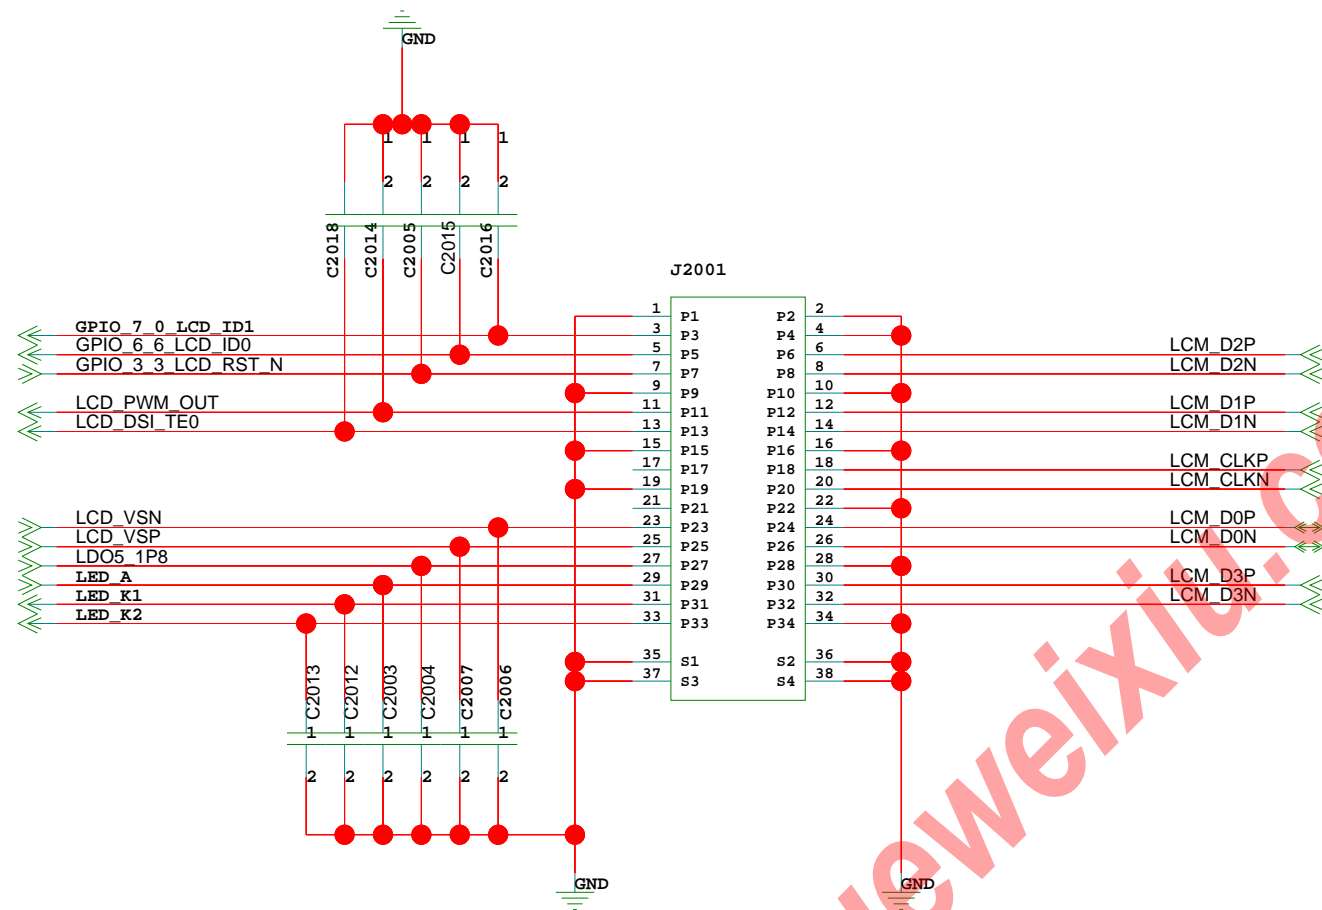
GND

1 1 1 1
2 2 2 2

C2018 C2014 C2005 C2015 C2016

J2001

GPIO_7_0_LCD_ID1
GPIO_6_6_LCD_ID0
GPIO_3_3_LCD_RST_N
LCD_PWM_OUT
LCD_DSI_TE0

LCD_VSN
LCD_VSP
LDO5_1P8
LED_A
LED_K1
LED_K2

| | | | |
|---|---|---|---|
| 1 | P1 | P2 | 2 |
| 3 | P3 | P4 | 4 |
| 5 | P5 | P6 | 6 |
| 7 | P7 | P8 | 8 |
| 9 | P9 | P10 | 10 |
| 11 | P11 | P12 | 12 |
| 13 | P13 | P14 | 14 |
| 15 | P15 | P16 | 16 |
| 17 | P17 | P18 | 18 |
| 19 | P19 | P20 | 20 |
| 21 | P21 | P22 | 22 |
| 23 | P23 | P24 | 24 |
| 25 | P25 | P26 | 26 |
| 27 | P27 | P28 | 28 |
| 29 | P29 | P30 | 30 |
| 31 | P31 | P32 | 32 |
| 33 | P33 | P34 | 34 |
| 35 | S1 | S2 | 36 |
| 37 | S3 | S4 | 38 |

LCM_D2P
LCM_D2N
LCM_D1P
LCM_D1N
LCM_CLKP
LCM_CLKN
LCM_D0P
LCM_D0N
LCM_D3P
LCM_D3N

C2013 C2012 C2003 C2004 C2007 C2006
1 1 1 1 1 1
2 2 2 2 2 2

GND
GND

weixiu.c